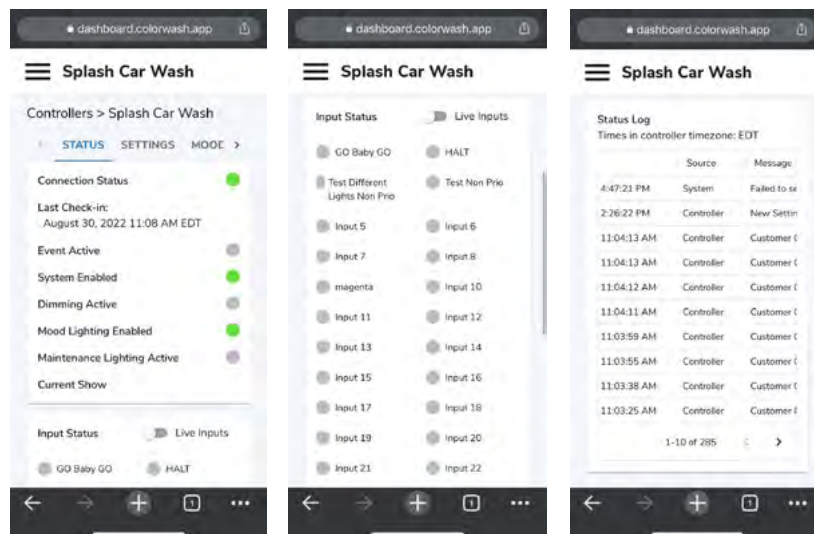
dashboard.colorwash.app

Splash Car Wash

Controllers > Splash Car Wash

STATUS SETTINGS MODE >

Connection Status

Last Check-in:
August 30, 2022 11:08 AM EDT

Event Active

System Enabled

Dimming Active

Mood Lighting Enabled

Maintenance Lighting Active

Current Show

Input Status Live Inputs

GO Baby GO HALT

dashboard.colorwash.app

Splash Car Wash

Input Status Live Inputs

GO Baby GO HALT

Test Different Lights Non Prio Test Non Prio

Input 5 Input 6

Input 7 Input 8

magenta Input 10

Input 11 Input 12

Input 13 Input 14

Input 15 Input 16

Input 17 Input 18

Input 19 Input 20

Input 21 Input 22

dashboard.colorwash.app

Splash Car Wash

Status Log
Times in controller timezone: EDT

| | Source | Message |
|---|---|---|
| 4:47:21 PM | System | Failed to s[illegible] |
| 2:26:22 PM | Controller | New Settin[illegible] |
| 11:04:13 AM | Controller | Customer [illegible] |
| 11:04:13 AM | Controller | Customer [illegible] |
| 11:04:12 AM | Controller | Customer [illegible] |
| 11:04:11 AM | Controller | Customer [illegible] |
| 11:03:59 AM | Controller | Customer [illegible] |
| 11:03:55 AM | Controller | Customer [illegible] |
| 11:03:38 AM | Controller | Customer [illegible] |
| 11:03:25 AM | Controller | Customer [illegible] |

1-10 of 285 < >